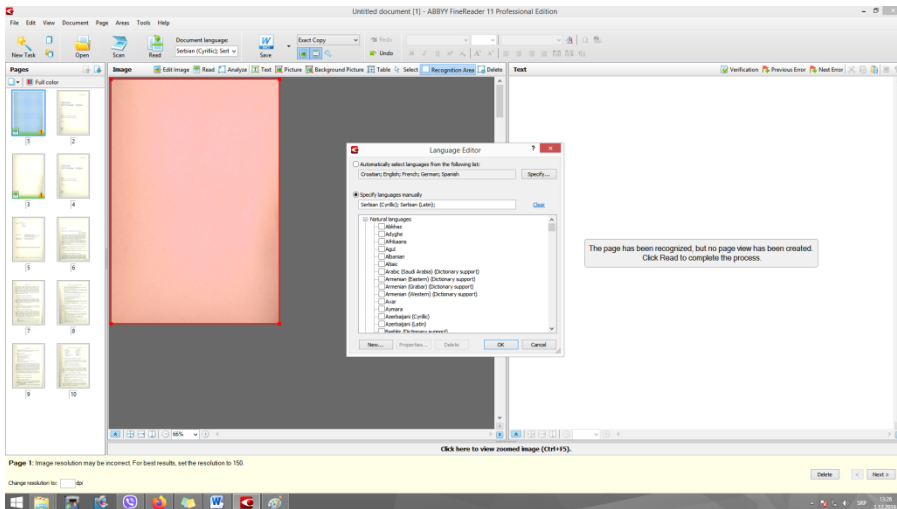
Untitled document [1] - ABBYY FineReader 11 Professional Edition

File Edit View Document Page Areas Tools Help

New Task Open Scan Read Document language: Serbian (Cyrillic); Serb Save Exact Copy Redo Undo

Pages Full color

Image Edit Image Read Analyze Text Picture Background Picture Table Select Recognition Area Delete

Text Verification Previous Error Next Error

1 2 3 4 5 6 7 8 9 10

Language Editor

Automatically select languages from the following list:
Croatian; English; French; German; Spanish
Specify...

Specify languages manually
Serbian (Cyrillic); Serbian (Latin);
Clear

Natural languages
Abkhaz
Adyghe
Afrikaans
Agul
Albanian
Altaic
Arabic (Saudi Arabia) (Dictionary support)
Armenian (Eastern) (Dictionary support)
Armenian (Grabar) (Dictionary support)
Armenian (Western) (Dictionary support)
Avar
Aymara
Azerbaijani (Cyrillic)
Azerbaijani (Latin)
Bashkir (Dictionary support)

New... Properties... Delete OK Cancel

The page has been recognized, but no page view has been created. Click Read to complete the process.

66%

Click here to view zoomed image (Ctrl+F5).

Page 1: Image resolution may be incorrect. For best results, set the resolution to 150.

Change resolution to: dpi

Delete Next

SRP 13:26